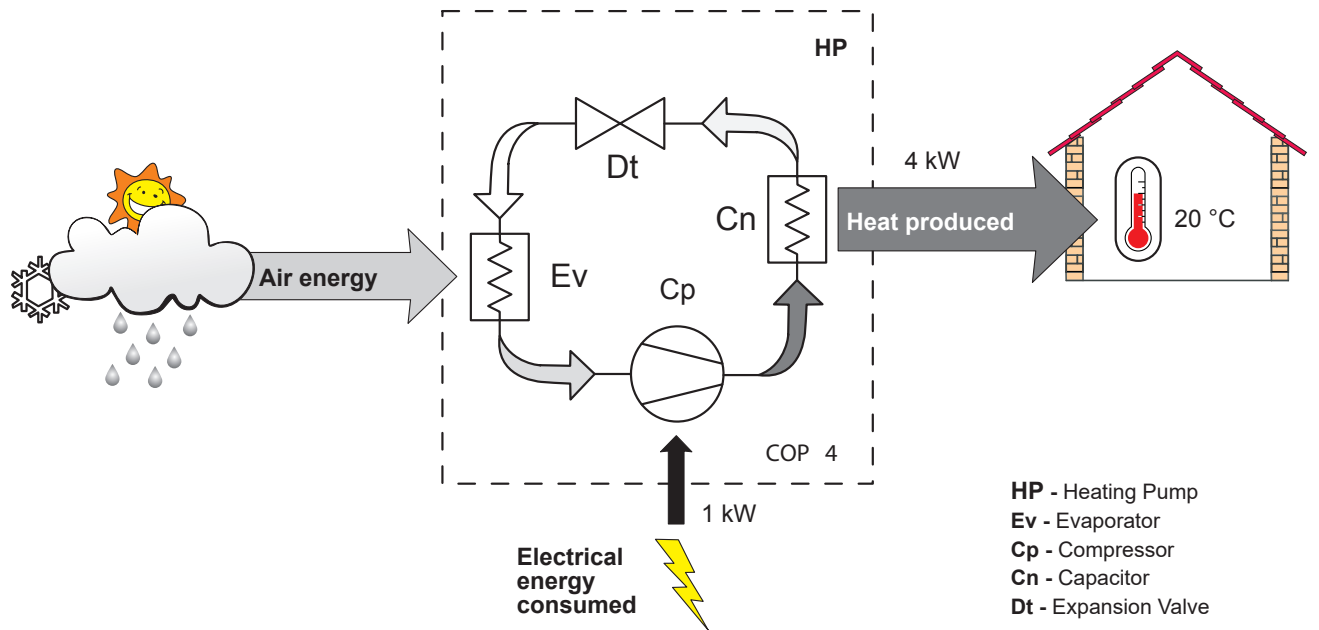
HP

Dt

4 kW

Cn

Heat produced

20 °C

Air energy

Ev

Cp

COP 4

1 kW

Electrical energy consumed

**HP -** Heating Pump
**Ev -** Evaporator
**Cp -** Compressor
**Cn -** Capacitor
**Dt -** Expansion Valve